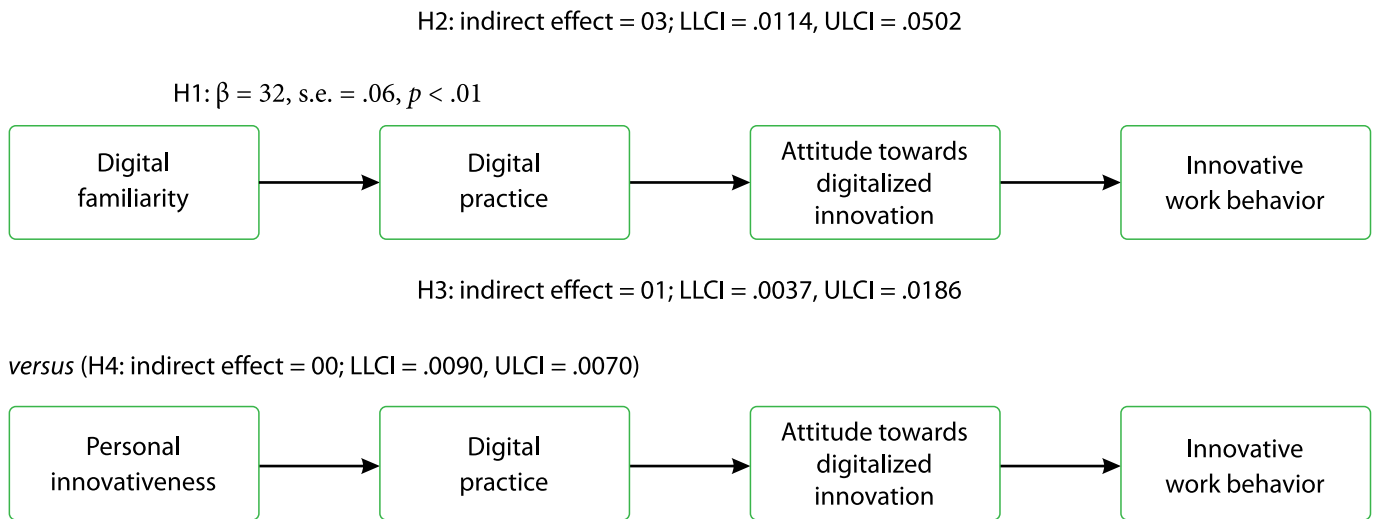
H2: indirect effect = 03; LLCI = .0114, ULCI = .0502

H1: $\beta$ = 32, s.e. = .06, $p$ < .01

Digital familiarity

Digital practice

Attitude towards digitalized innovation

Innovative work behavior

H3: indirect effect = 01; LLCI = .0037, ULCI = .0186

*versus* (H4: indirect effect = 00; LLCI = .0090, ULCI = .0070)

Personal innovativeness

Digital practice

Attitude towards digitalized innovation

Innovative work behavior